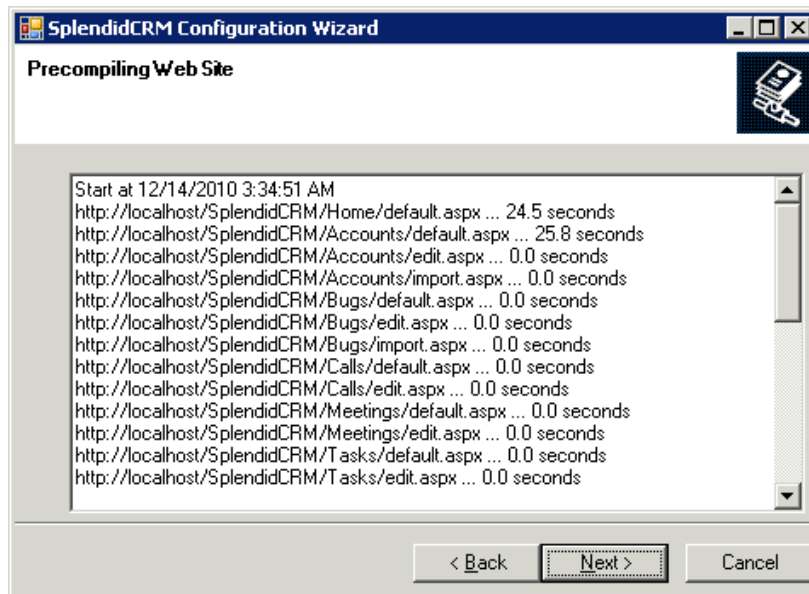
SplendidCRM Configuration Wizard

Precompiling Web Site

Start at 12/14/2010 3:34:51 AM
http://localhost/SplendidCRM/Home/default.aspx ... 24.5 seconds
http://localhost/SplendidCRM/Accounts/default.aspx ... 25.8 seconds
http://localhost/SplendidCRM/Accounts/edit.aspx ... 0.0 seconds
http://localhost/SplendidCRM/Accounts/import.aspx ... 0.0 seconds
http://localhost/SplendidCRM/Bugs/default.aspx ... 0.0 seconds
http://localhost/SplendidCRM/Bugs/edit.aspx ... 0.0 seconds
http://localhost/SplendidCRM/Bugs/import.aspx ... 0.0 seconds
http://localhost/SplendidCRM/Calls/default.aspx ... 0.0 seconds
http://localhost/SplendidCRM/Calls/edit.aspx ... 0.0 seconds
http://localhost/SplendidCRM/Meetings/default.aspx ... 0.0 seconds
http://localhost/SplendidCRM/Meetings/edit.aspx ... 0.0 seconds
http://localhost/SplendidCRM/Tasks/default.aspx ... 0.0 seconds
http://localhost/SplendidCRM/Tasks/edit.aspx ... 0.0 seconds

< Back
Next >
Cancel